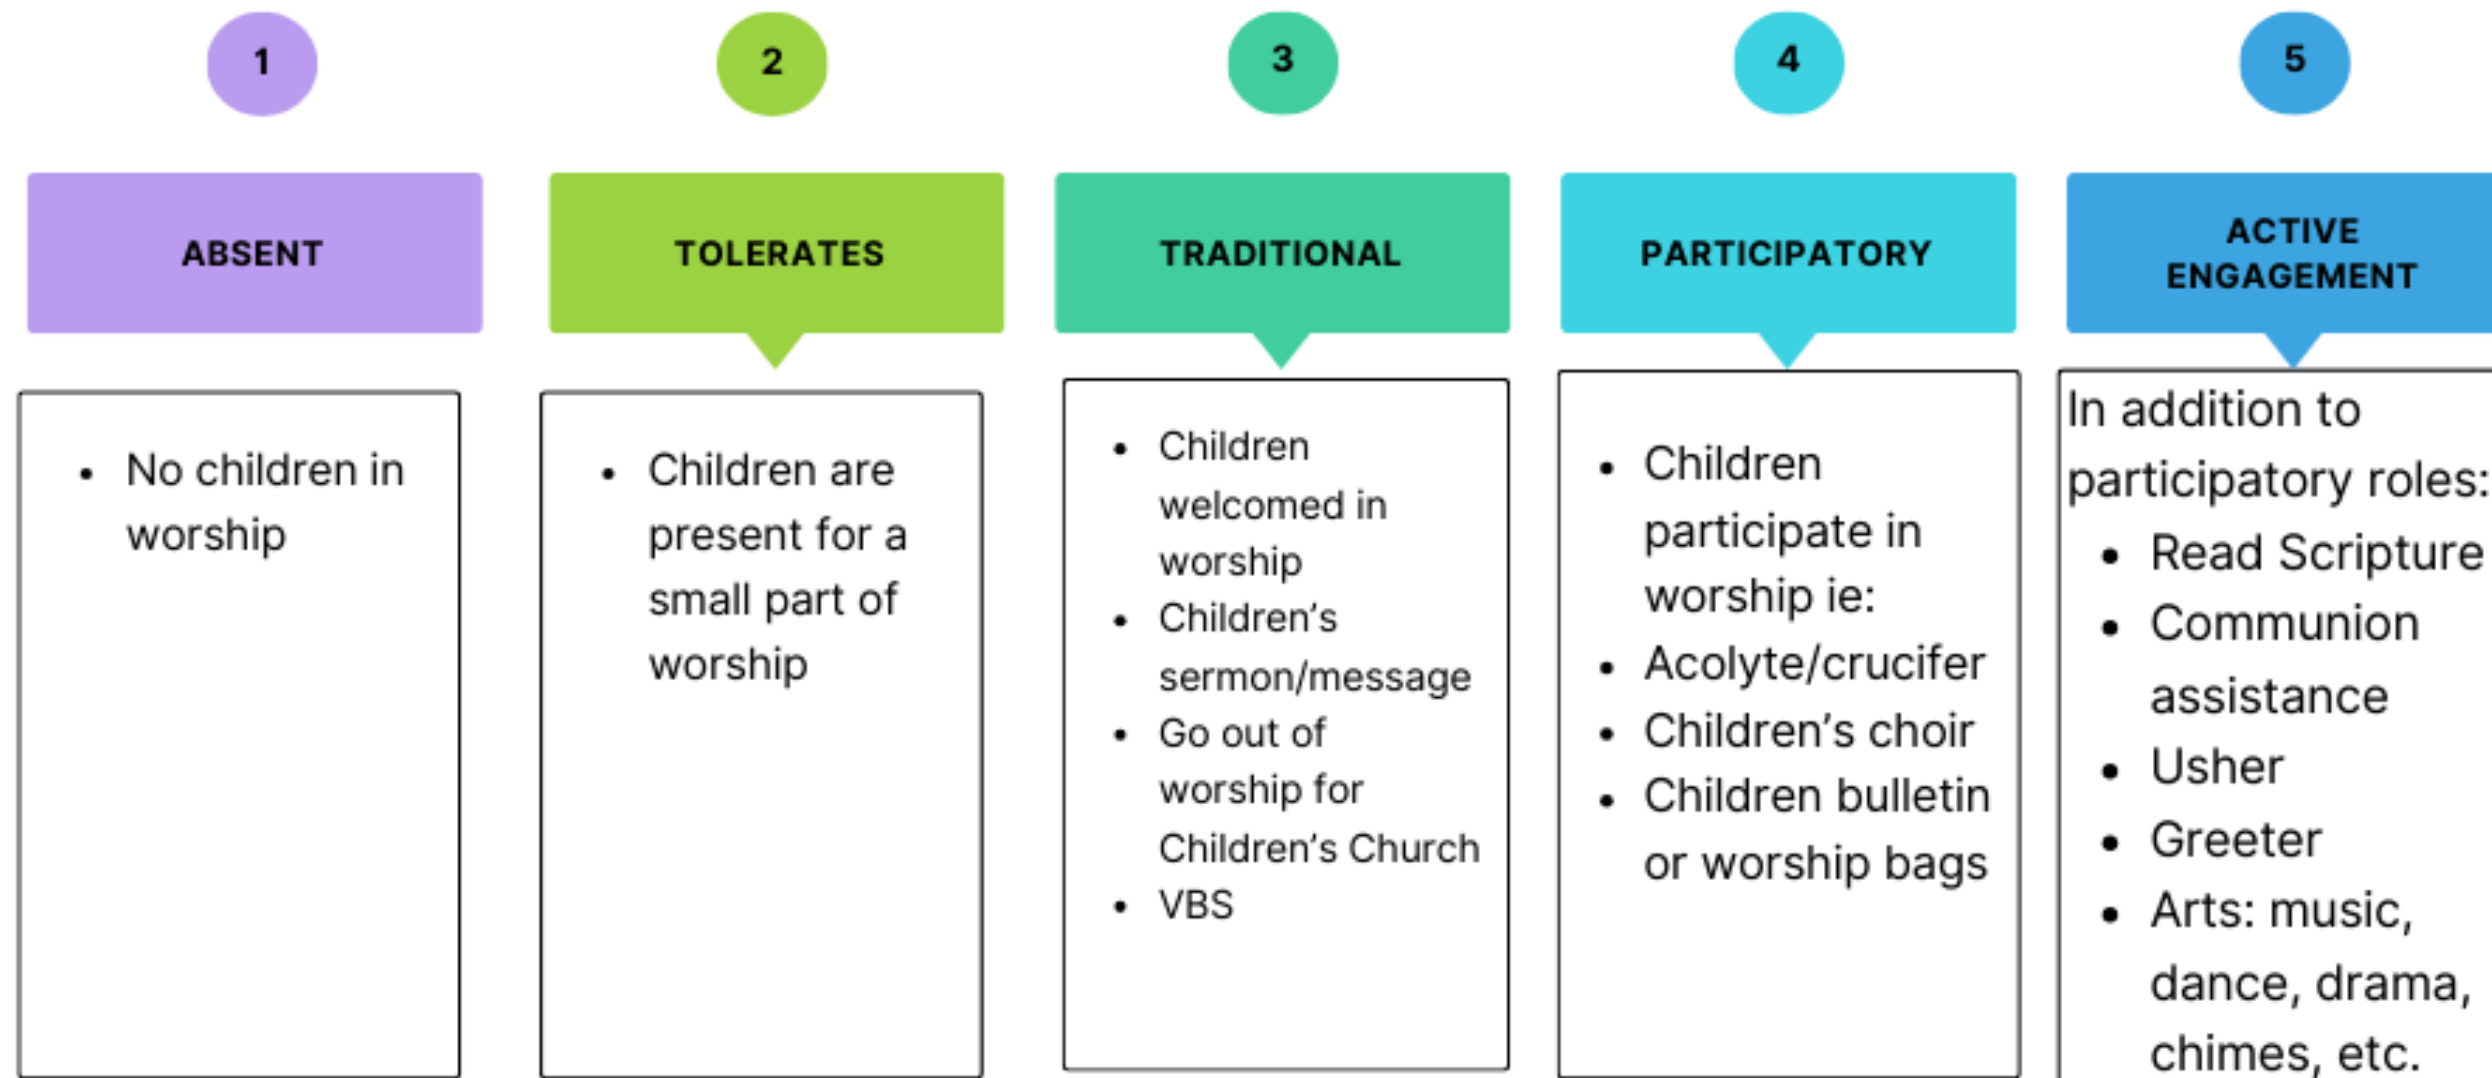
1

ABSENT

- No children in worship

2

TOLERATES

- Children are present for a small part of worship

3

TRADITIONAL

- Children welcomed in worship
- Children's sermon/message
- Go out of worship for Children's Church
- VBS

4

PARTICIPATORY

- Children participate in worship ie:
- Acolyte/crucifer
- Children's choir
- Children bulletin or worship bags

5

ACTIVE ENGAGEMENT

In addition to participatory roles:
- Read Scripture
- Communion assistance
- Usher
- Greeter
- Arts: music, dance, drama, chimes, etc.